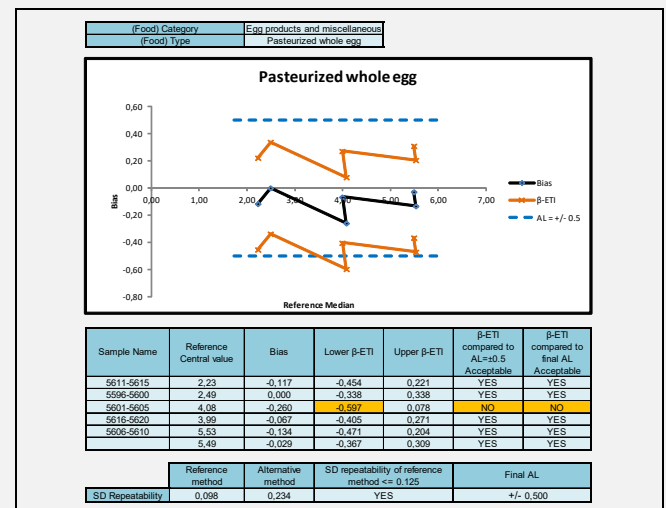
| (Food) Category | Egg products and miscellaneous |
|---|---|
| (Food) Type | Pasteurized whole egg |

Pasteurized whole egg

0,60
0,40
0,20
0,00
-0,20
-0,40
-0,60
-0,80

0,00 1,00 2,00 3,00 4,00 5,00 6,00 7,00 8,00

Bias

Reference Median

Bias
β-ETI
AL = +/- 0.5

| Sample Name | Reference Central value | Bias | Lower β-ETI | Upper β-ETI | β-ETI compared to AL=±0.5 Acceptable | β-ETI compared to final AL Acceptable |
|---|---|---|---|---|---|---|
| 5611-5615 | 2,23 | -0,117 | -0,454 | 0,221 | YES | YES |
| 5596-5600 | 2,49 | 0,000 | -0,338 | 0,338 | YES | YES |
| 5601-5605 | 4,08 | -0,260 | -0,597 | 0,078 | NO | NO |
| 5616-5620 | 3,99 | -0,067 | -0,405 | 0,271 | YES | YES |
| 5606-5610 | 5,53 | -0,134 | -0,471 | 0,204 | YES | YES |
| | 5,49 | -0,029 | -0,367 | 0,309 | YES | YES |

| | Reference method | Alternative method | SD repeatability of reference method <= 0.125 | Final AL |
|---|---|---|---|---|
| SD Repeatability | 0,098 | 0,234 | YES | +/- 0,500 |